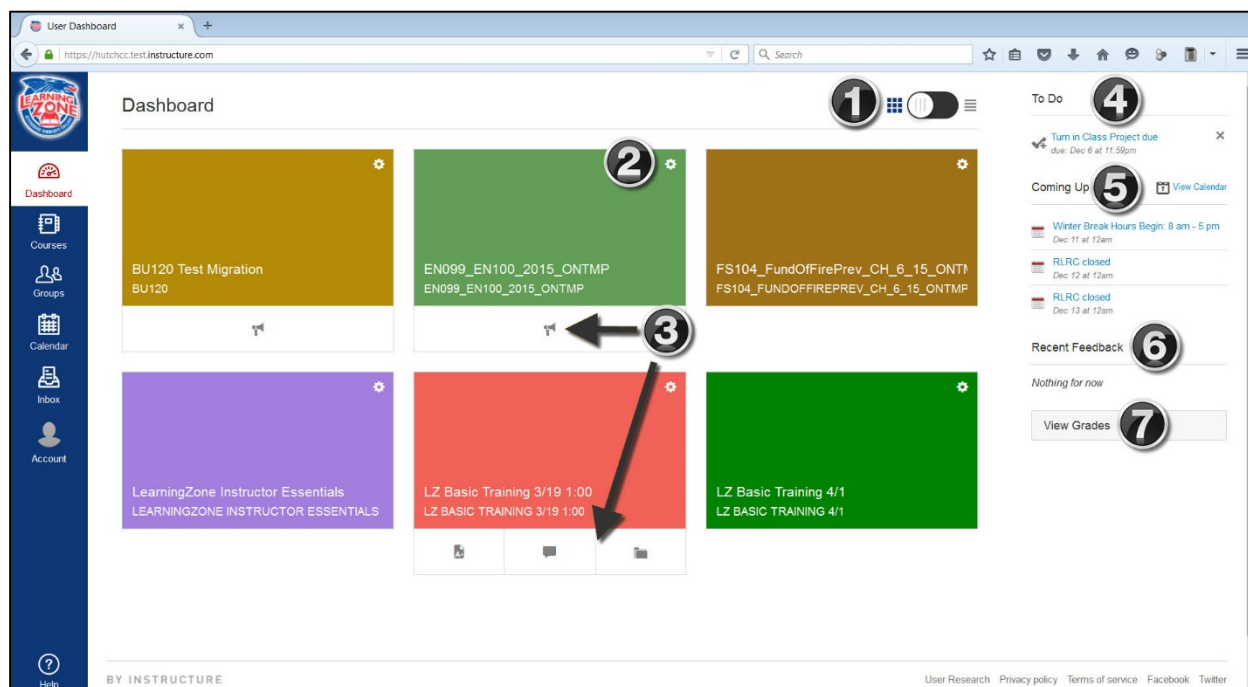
User Dashboard
https://hutchcc.test.instructure.com
Search

LEARNING ZONE

Dashboard
Courses
Groups
Calendar
Inbox
Account
Help

Dashboard

1

2

BU120 Test Migration
BU120

EN099_EN100_2015_ONTMP
EN099_EN100_2015_ONTMP

FS104_FundOfFirePrev_CH_6_15_ONTI
FS104_FUNDOFFIREPREV_CH_6_15_ONTMP

3

LearningZone Instructor Essentials
LEARNINGZONE INSTRUCTOR ESSENTIALS

LZ Basic Training 3/19 1:00
LZ BASIC TRAINING 3/19 1:00

LZ Basic Training 4/1
LZ BASIC TRAINING 4/1

To Do

4

Turn in Class Project due
due: Dec 6 at 11:59pm

Coming Up

5

View Calendar

Winter Break Hours Begin: 8 am - 5 pm
Dec 11 at 12am

RLRC closed
Dec 12 at 12am

RLRC closed
Dec 13 at 12am

Recent Feedback

6

Nothing for now

View Grades

7

BY INSTRUCTURE

User Research Privacy policy Terms of service Facebook Twitter